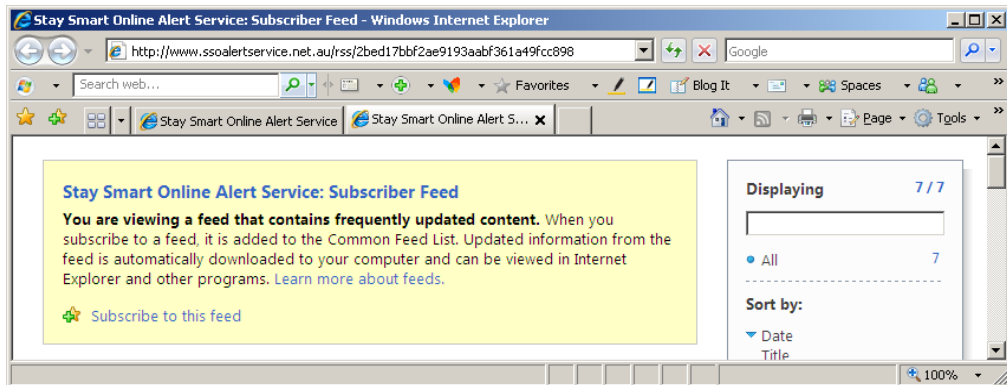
Stay Smart Online Alert Service: Subscriber Feed - Windows Internet Explorer

http://www.ssoalertservice.net.au/rss/2bed17bbf2ae9193aabf361a49fcc898

Google

Search web...

Favorites

Blog It

Spaces

Stay Smart Online Alert Service

Stay Smart Online Alert S...

Page

Tools

Stay Smart Online Alert Service: Subscriber Feed

**You are viewing a feed that contains frequently updated content.** When you subscribe to a feed, it is added to the Common Feed List. Updated information from the feed is automatically downloaded to your computer and can be viewed in Internet Explorer and other programs. Learn more about feeds.

Subscribe to this feed

Displaying 7 / 7

All 7

Sort by:

Date

Title

100%